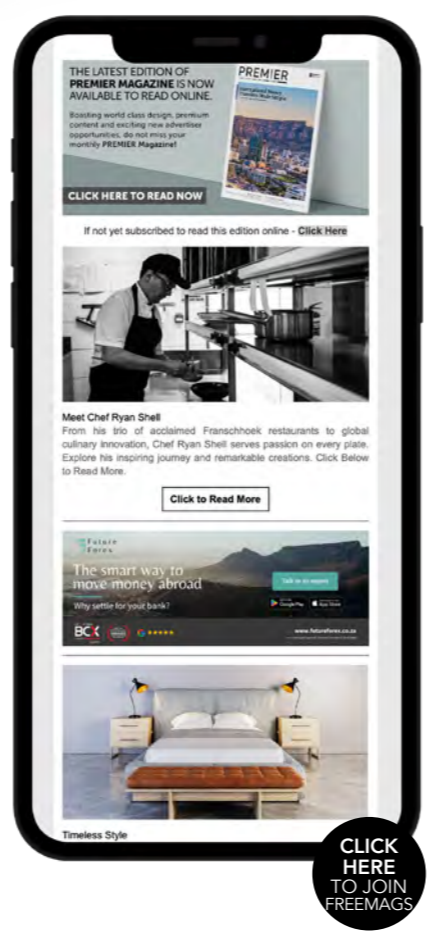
THE LATEST EDITION OF PREMIER MAGAZINE IS NOW AVAILABLE TO READ ONLINE.

Boasting world class design, premium content and exciting new advertiser opportunities, do not miss your monthly PREMIER Magazine!

CLICK HERE TO READ NOW

PREMIER

If not yet subscribed to read this edition online - Click Here

Meet Chef Ryan Shell

From his trio of acclaimed Franschhoek restaurants to global culinary innovation, Chef Ryan Shell serves passion on every plate. Explore his inspiring journey and remarkable creations. Click Below to Read More.

Click to Read More

Future Forex

The smart way to move money abroad

Why settle for your bank?

Talk to an expert

BCX

www.futureforex.co.za

Timeless Style

CLICK HERE TO JOIN FREEMAGS